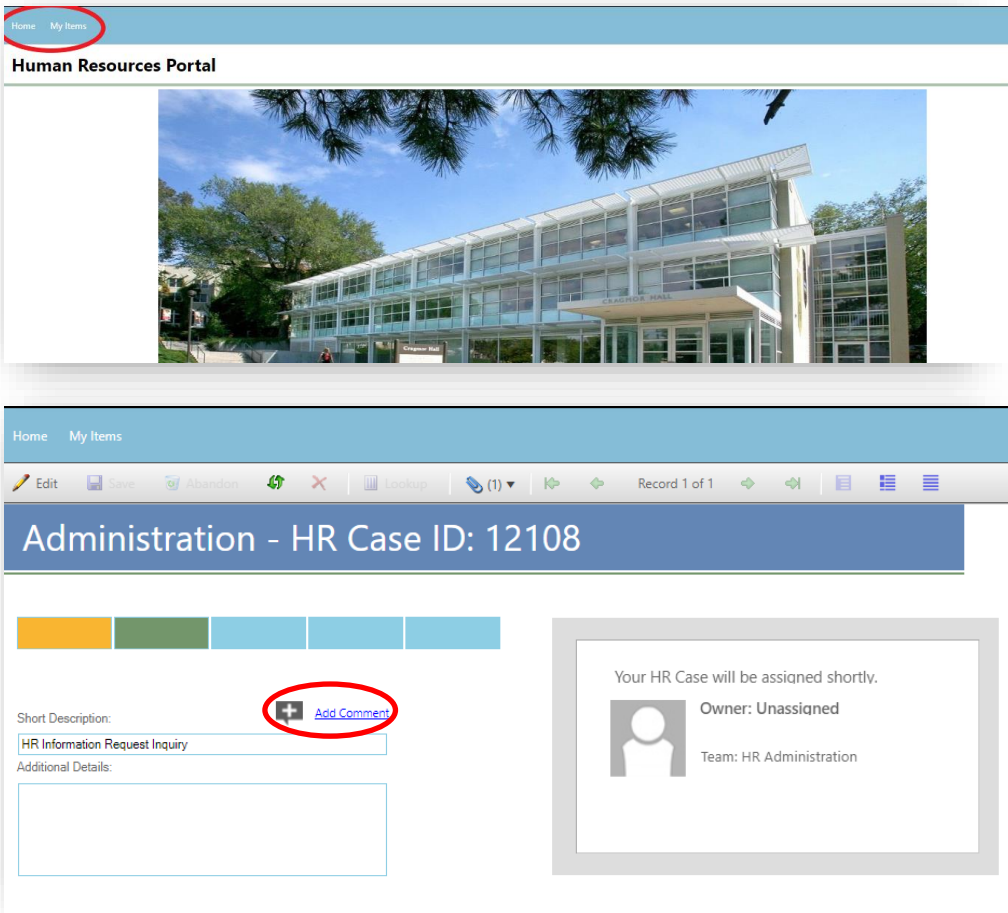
Home My Items

Human Resources Portal

CRAGMOR HALL

Cragmor Hall

Home My Items

Edit Save Abandon Lookup (1) Record 1 of 1

Administration - HR Case ID: 12108

Add Comment

Short Description:

HR Information Request Inquiry

Additional Details:

Your HR Case will be assigned shortly.

Owner: Unassigned

Team: HR Administration